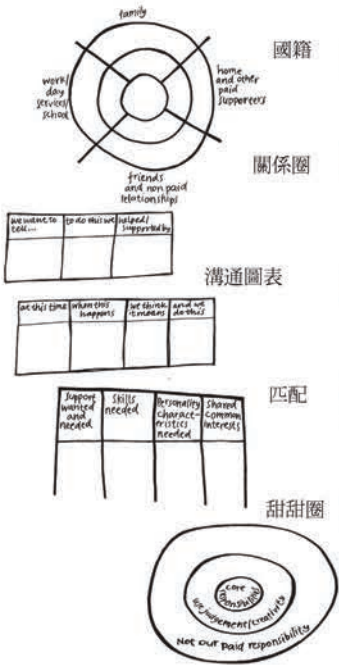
family

國籍

work/ day services/ school

home and other paid supporters

friends and non paid relationships

關係圈

| we want to tell... | to do this we | helped/ supported by |
|---|---|---|
| | | |

溝通圖表

| at this time | when this happens | we think it means | and we do this |
|---|---|---|---|
| | | | |

匹配

| Support wanted and needed | Skills needed | Personality characteristics needed | Shared common interests |
|---|---|---|---|
| | | | |

甜甜圈

core responsibility

use judgement/creativity

Not our paid responsibility